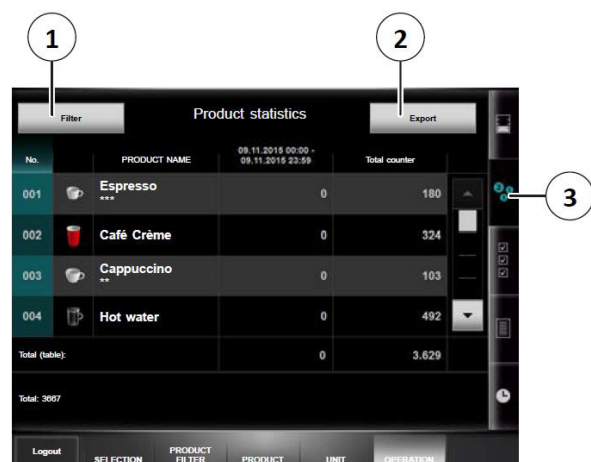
1

2

3

Filter

Product statistics

Export

| No. | | PRODUCT NAME | 09.11.2015 00:00 - 09.11.2015 23:59 | Total counter |
|---|---|---|---|---|
| 001 | | Espresso *** | 0 | 180 |
| 002 | | Café Crème | 0 | 324 |
| 003 | | Cappuccino ** | 0 | 103 |
| 004 | | Hot water | 0 | 492 |
| Total (table): | | | 0 | 3.629 |

Total: 3667

Logout

SELECTION

PRODUCT FILTER

PRODUCT

UNIT

OPERATION